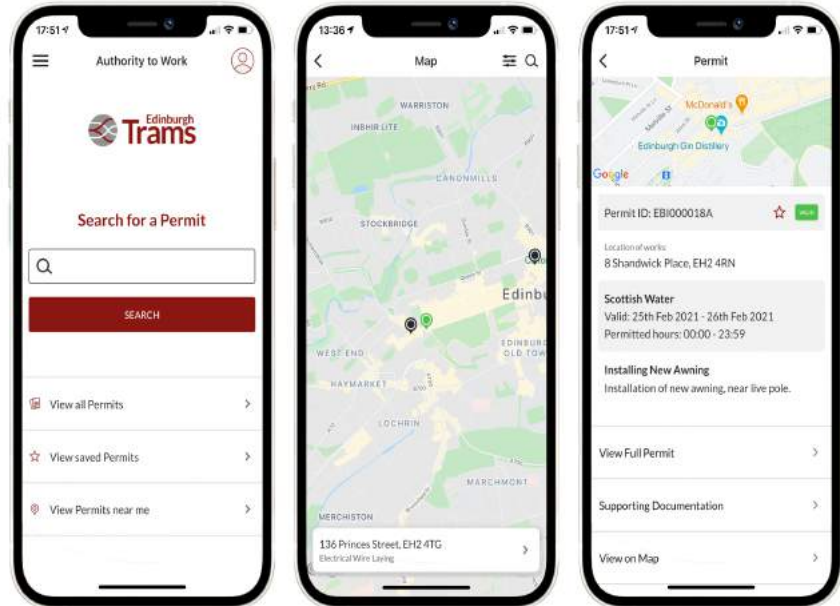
17:51

Authority to Work

Edinburgh Trams

Search for a Permit

SEARCH

View all Permits

View saved Permits

View Permits near me

13:36

Map

WARRISTON

INBHIR LITE

CANONMILLS

STOCKBRIDGE

Edinbu

WEST END

EDINBURG OLD TOW

HAYMARKET

LOCHRIN

MARCHMONT

MERCHISTON

136 Princes Street, EH2 4TG

Electrical Wire Laying

17:51

Permit

McDonald's

Edinburgh Gin Distillery

Google

Permit ID: EBI000018A

VALID

Location of works

8 Shandwick Place, EH2 4RN

Scottish Water

Valid: 25th Feb 2021 - 26th Feb 2021

Permitted hours: 00:00 - 23:59

Installing New Awning

Installation of new awning, near live pole.

View Full Permit

Supporting Documentation

View on Map